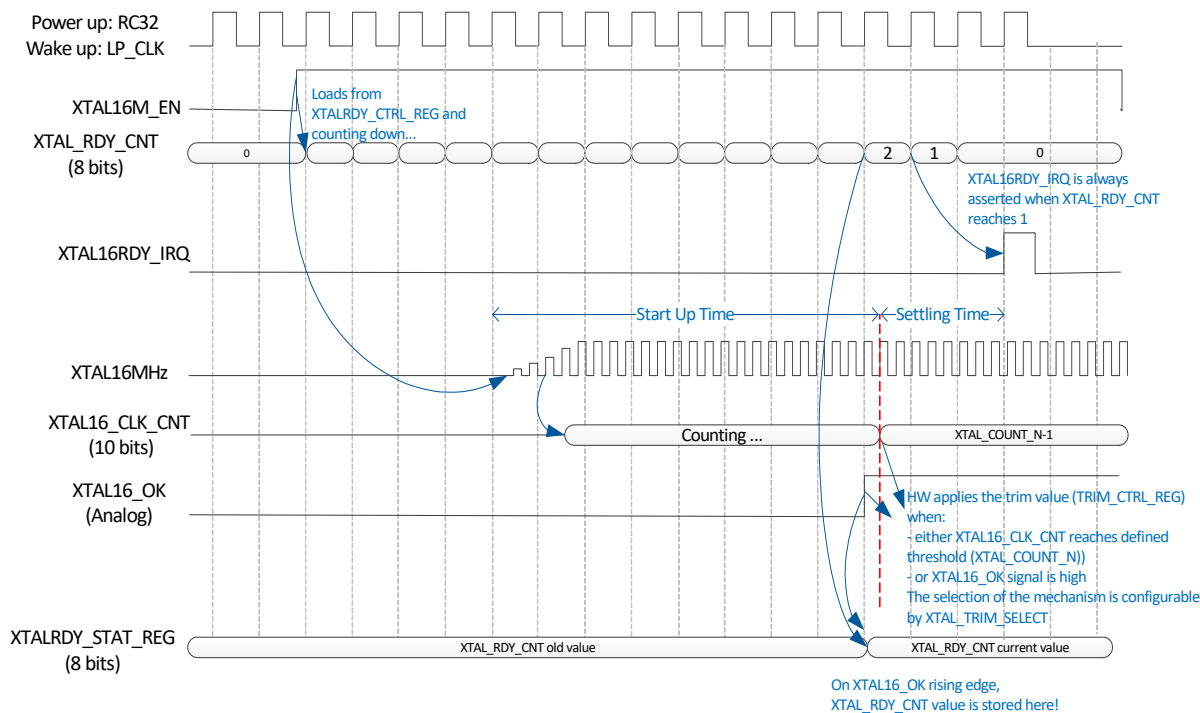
Power up: RC32
Wake up: LP_CLK

XTAL16M_EN

Loads from XTALRDY_CTRL_REG and counting down...

XTAL_RDY_CNT
(8 bits)

0

2

1

0

XTAL16RDY_IRQ is always asserted when XTAL_RDY_CNT reaches 1

XTAL16RDY_IRQ

Start Up Time

Settling Time

XTAL16MHz

XTAL16_CLK_CNT
(10 bits)

Counting ...

XTAL_COUNT_N-1

XTAL16_OK
(Analog)

HW applies the trim value (TRIM_CTRL_REG) when:
- either XTAL16_CLK_CNT reaches defined threshold (XTAL_COUNT_N))
- or XTAL16_OK signal is high
The selection of the mechanism is configurable by XTAL_TRIM_SELECT

XTALRDY_STAT_REG
(8 bits)

XTAL_RDY_CNT old value

XTAL_RDY_CNT current value

On XTAL16_OK rising edge, XTAL_RDY_CNT value is stored here!